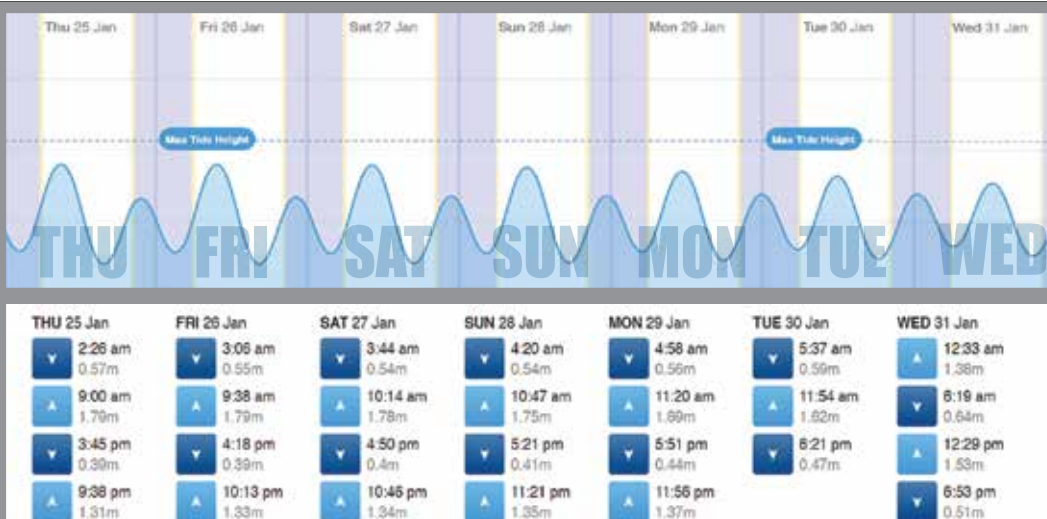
Thu 25 Jan
Fri 26 Jan
Sat 27 Jan
Sun 28 Jan
Mon 29 Jan
Tue 30 Jan
Wed 31 Jan

Max Tide Height
Max Tide Height

THU FRI SAT SUN MON TUE WED

| THU 25 Jan | FRI 26 Jan | SAT 27 Jan | SUN 28 Jan | MON 29 Jan | TUE 30 Jan | WED 31 Jan |
|---|---|---|---|---|---|---|
| 2:26 am 0.57m | 3:06 am 0.55m | 3:44 am 0.54m | 4:20 am 0.54m | 4:58 am 0.56m | 5:37 am 0.59m | 12:33 am 1.38m |
| 9:00 am 1.79m | 9:38 am 1.79m | 10:14 am 1.78m | 10:47 am 1.75m | 11:20 am 1.69m | 11:54 am 1.62m | 6:19 am 0.64m |
| 3:45 pm 0.39m | 4:18 pm 0.39m | 4:50 pm 0.4m | 5:21 pm 0.41m | 5:51 pm 0.44m | 6:21 pm 0.47m | 12:29 pm 1.53m |
| 9:38 pm 1.31m | 10:13 pm 1.33m | 10:46 pm 1.34m | 11:21 pm 1.35m | 11:56 pm 1.37m | | 6:53 pm 0.51m |